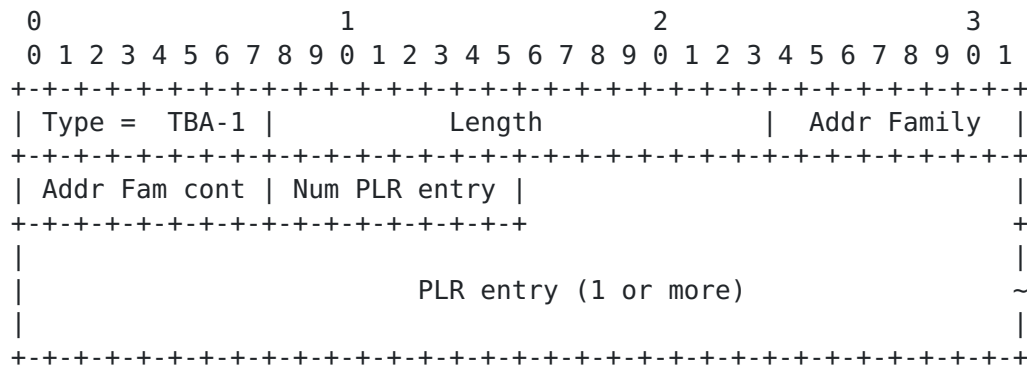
0                   1                   2                   3
 0 1 2 3 4 5 6 7 8 9 0 1 2 3 4 5 6 7 8 9 0 1 2 3 4 5 6 7 8 9 0 1
+-+-+-+-+-+-+-+-+-+-+-+-+-+-+-+-+-+-+-+-+-+-+-+-+-+-+-+-+-+-+-+-+
| Type =  TBA-1 |           Length              |  Addr Family  |
+-+-+-+-+-+-+-+-+-+-+-+-+-+-+-+-+-+-+-+-+-+-+-+-+-+-+-+-+-+-+-+-+
| Addr Fam cont | Num PLR entry |                               |
+-+-+-+-+-+-+-+-+-+-+-+-+-+-+-+-+                               +
|                                                               |
|                     PLR entry (1 or more)                     ~
|                                                               |
+-+-+-+-+-+-+-+-+-+-+-+-+-+-+-+-+-+-+-+-+-+-+-+-+-+-+-+-+-+-+-+-+